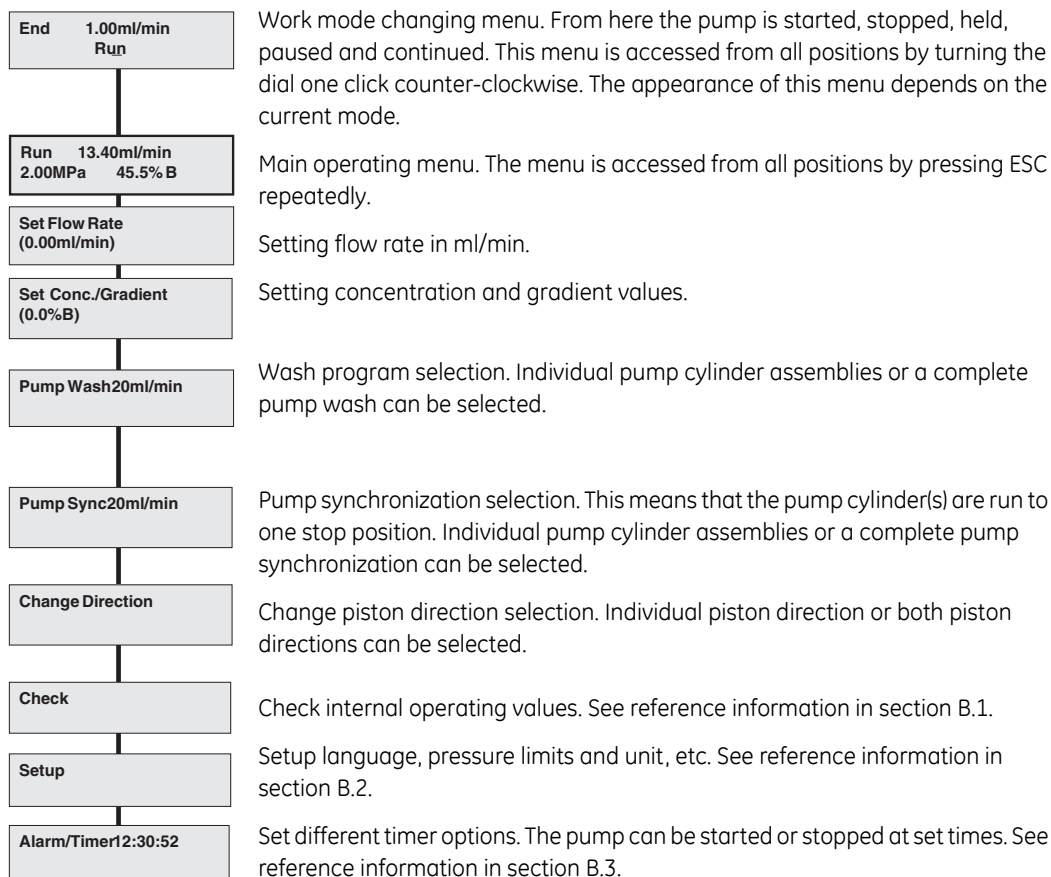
End 1.00ml/min
Run

Work mode changing menu. From here the pump is started, stopped, held, paused and continued. This menu is accessed from all positions by turning the dial one click counter-clockwise. The appearance of this menu depends on the current mode.

Run 13.40ml/min
2.00MPa 45.5% B

Main operating menu. The menu is accessed from all positions by pressing ESC repeatedly.

Set Flow Rate
(0.00ml/min)

Setting flow rate in ml/min.

Set Conc./Gradient
(0.0%B)

Setting concentration and gradient values.

Pump Wash20ml/min

Wash program selection. Individual pump cylinder assemblies or a complete pump wash can be selected.

Pump Sync20ml/min

Pump synchronization selection. This means that the pump cylinder(s) are run to one stop position. Individual pump cylinder assemblies or a complete pump synchronization can be selected.

Change Direction

Change piston direction selection. Individual piston direction or both piston directions can be selected.

Check

Check internal operating values. See reference information in section B.1.

Setup

Setup language, pressure limits and unit, etc. See reference information in section B.2.

Alarm/Timer12:30:52

Set different timer options. The pump can be started or stopped at set times. See reference information in section B.3.